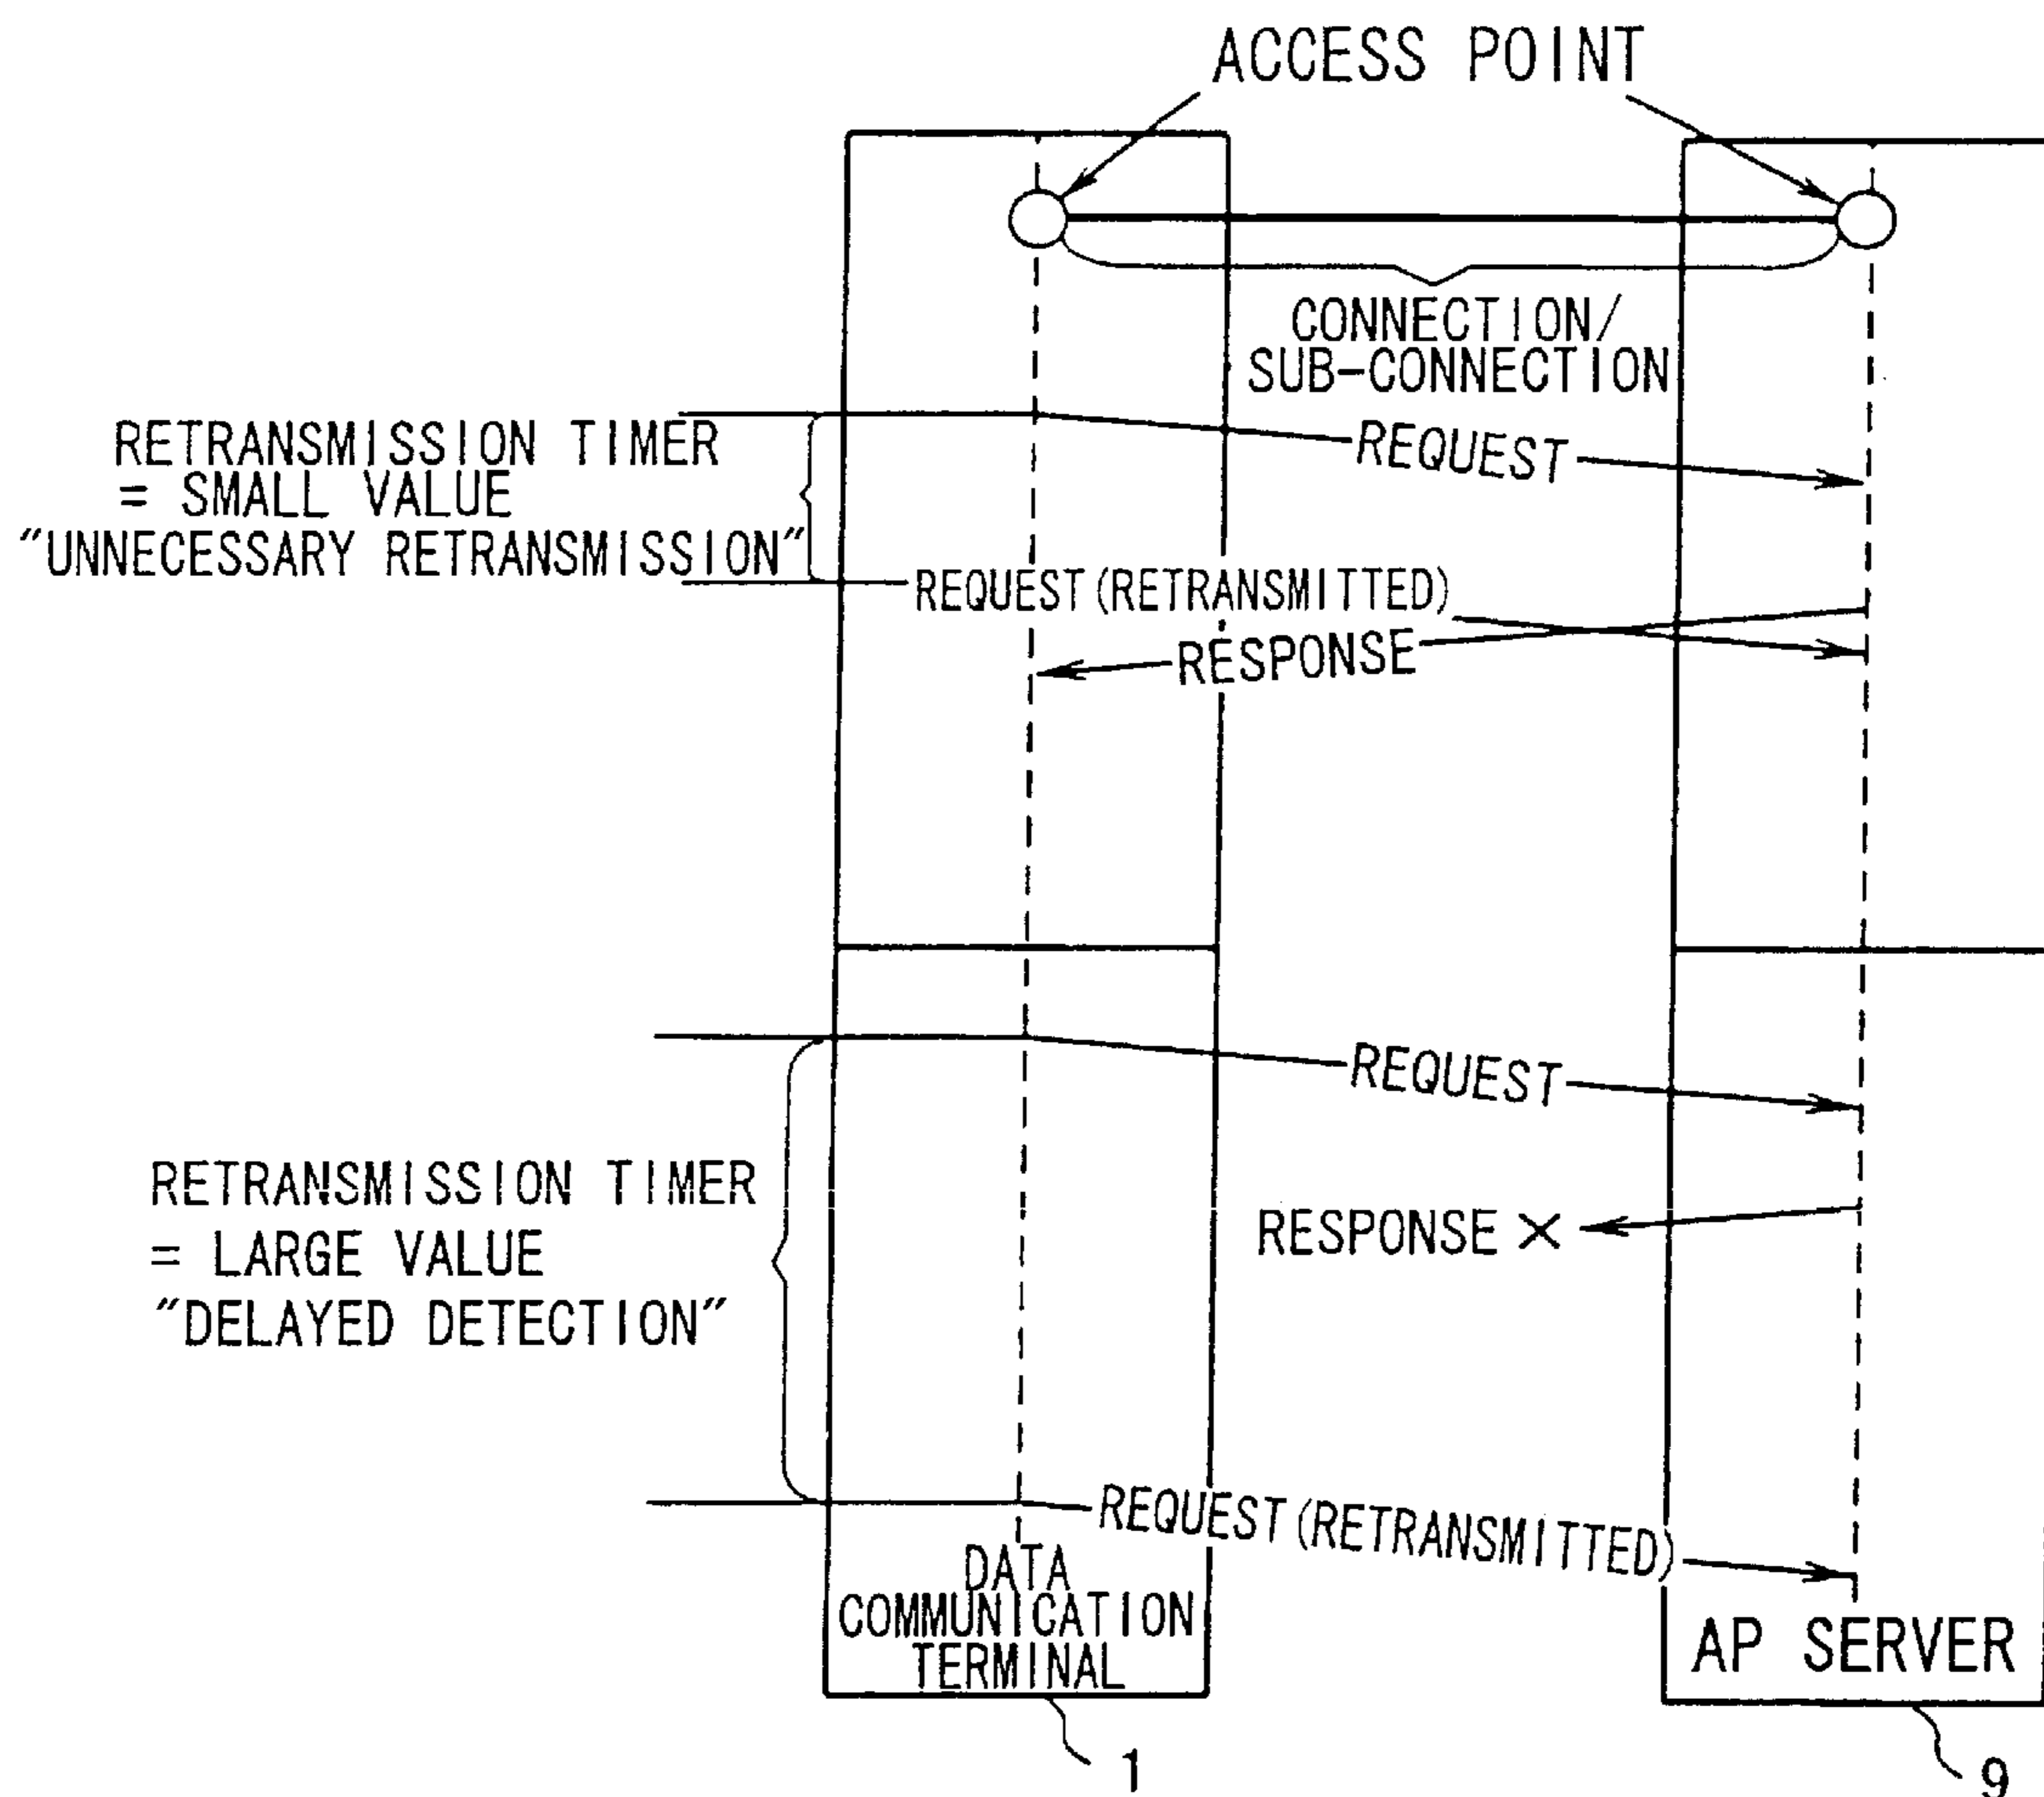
ACCESS POINT

CONNECTION/
SUB-CONNECTION

RETRANSMISSION TIMER
= SMALL VALUE
"UNNECESSARY RETRANSMISSION"

REQUEST

REQUEST (RETRANSMITTED)

RESPONSE

REQUEST

RETRANSMISSION TIMER
= LARGE VALUE
"DELAYED DETECTION"

RESPONSE ×

REQUEST (RETRANSMITTED)

DATA
COMMUNICATION
TERMINAL

AP SERVER

1

9